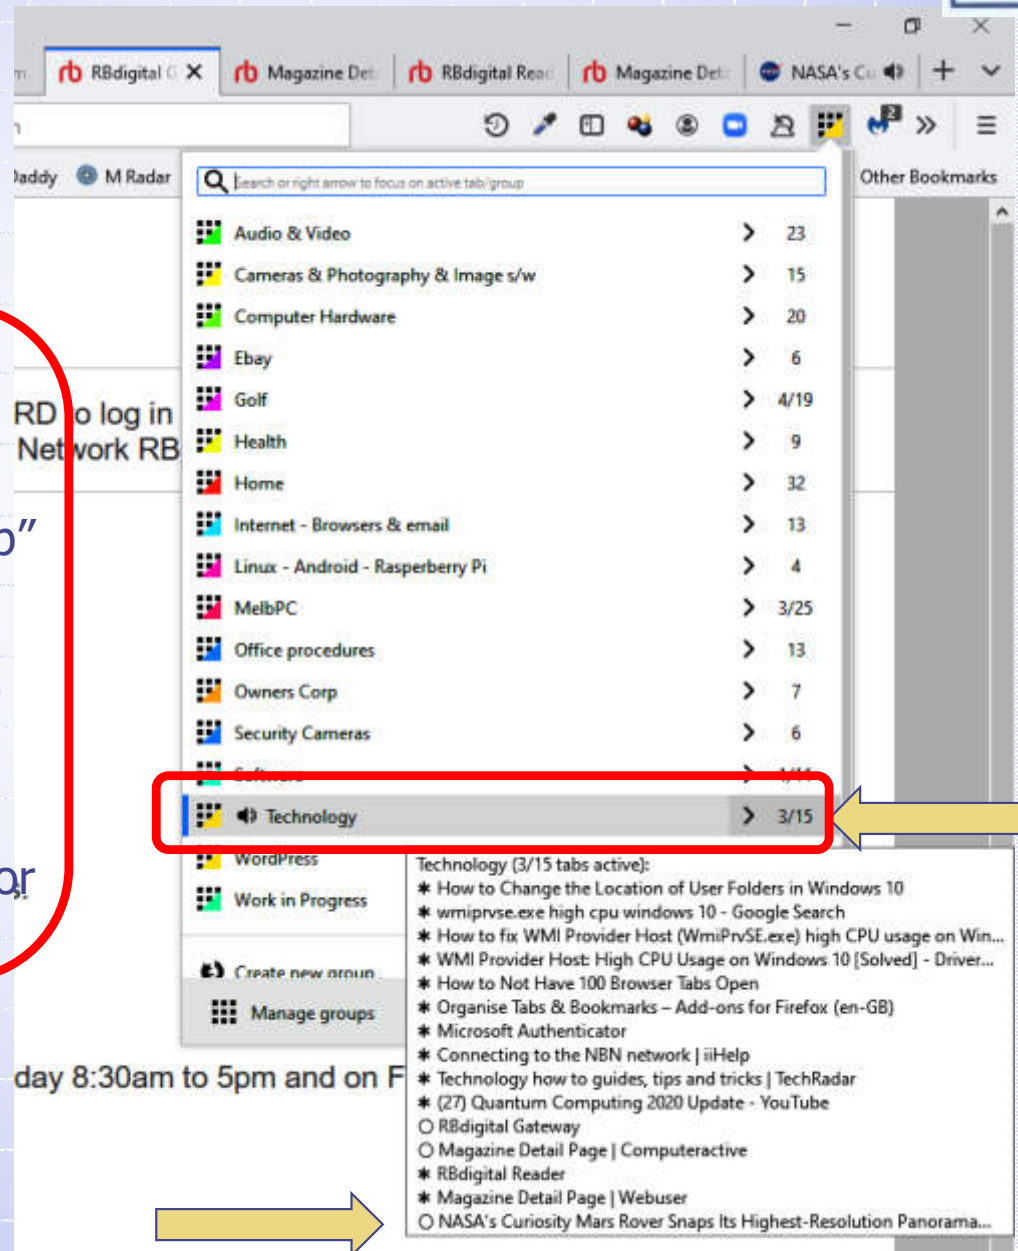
RBdigital G ✕ Magazine Det RBdigital Reac Magazine Det NASA's Cu

Daddy M Radar Other Bookmarks

Search or right arrow to focus on active tab/group

Audio & Video 23
Cameras & Photography & Image s/w 15
Computer Hardware 20
Ebay 6
Golf 4/19
Health 9
Home 32
Internet - Browsers & email 13
Linux - Android - Rasperberry Pi 4
MelbPC 3/25
Office procedures 13
Owners Corp 7
Security Cameras 6
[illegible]
Technology 3/15
WordPress
Work in Progress

Create new group
Manage groups

RD to log in
Network RB

o"

or

day 8:30am to 5pm and on F

Technology (3/15 tabs active):
✱ How to Change the Location of User Folders in Windows 10
✱ wmiprvse.exe high cpu windows 10 - Google Search
✱ How to fix WMI Provider Host (WmiPrvSE.exe) high CPU usage on Win...
✱ WMI Provider Host High CPU Usage on Windows 10 [Solved] - Driver...
✱ How to Not Have 100 Browser Tabs Open
✱ Organise Tabs & Bookmarks – Add-ons for Firefox (en-GB)
✱ Microsoft Authenticator
✱ Connecting to the NBN network | iiHelp
✱ Technology how to guides, tips and tricks | TechRadar
✱ (27) Quantum Computing 2020 Update - YouTube
○ RBdigital Gateway
○ Magazine Detail Page | Computeractive
✱ RBdigital Reader
✱ Magazine Detail Page | Webuser
○ NASA's Curiosity Mars Rover Snaps Its Highest-Resolution Panorama...